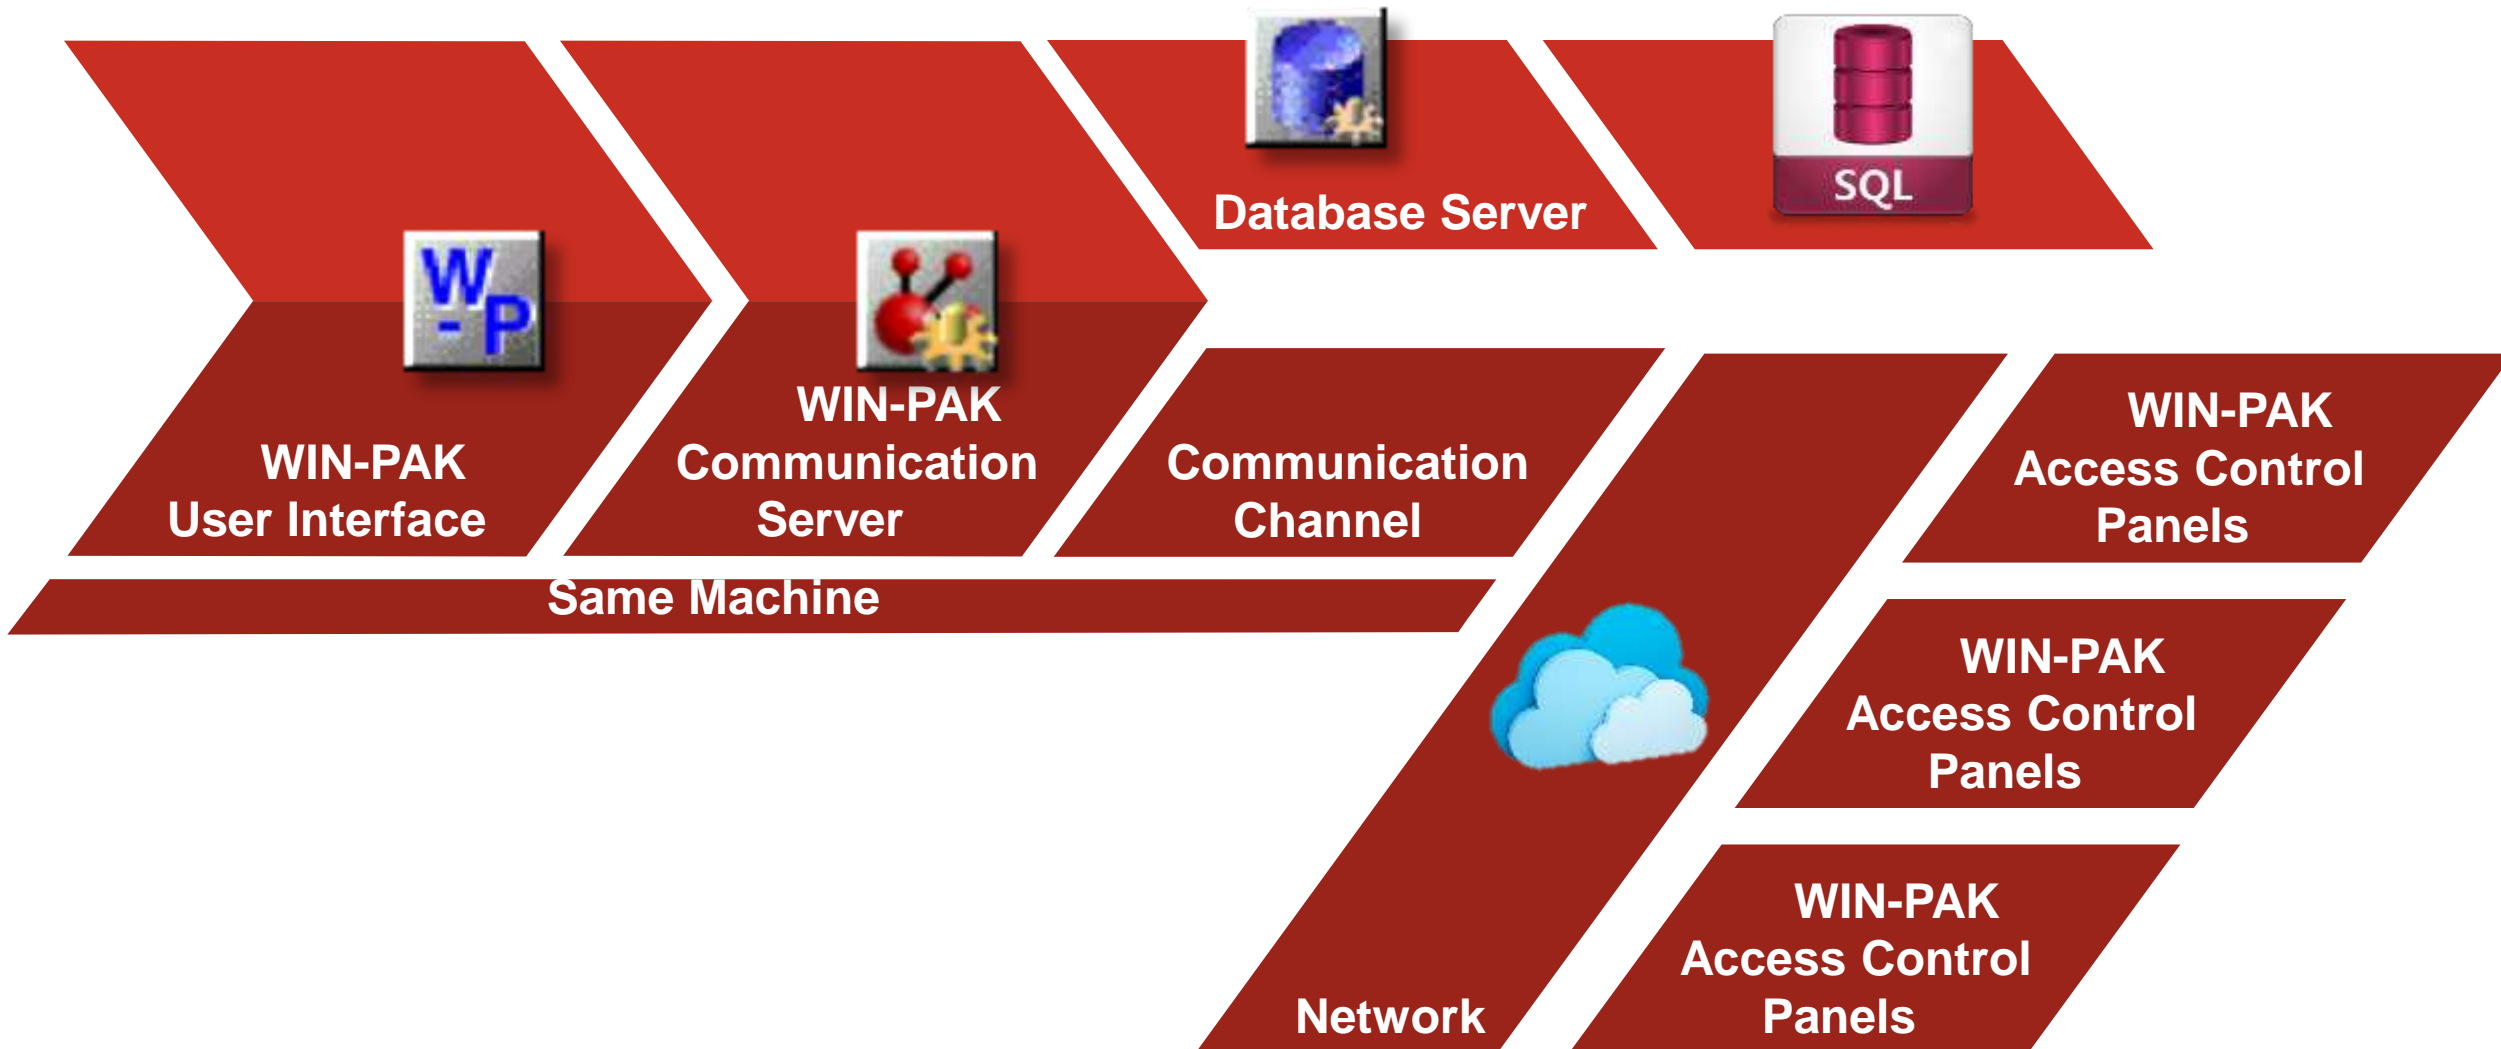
Database Server

SQL

W
- P

WIN-PAK
User Interface

WIN-PAK
Communication
Server

Communication
Channel

Same Machine

WIN-PAK
Access Control
Panels

WIN-PAK
Access Control
Panels

WIN-PAK
Access Control
Panels

Network